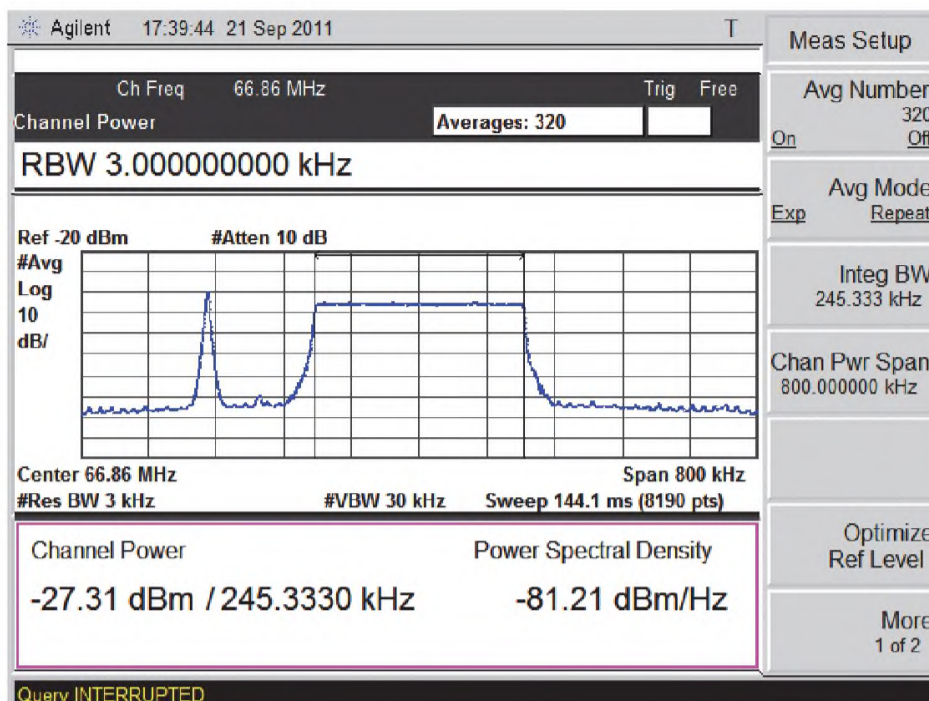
Agilent 17:39:44 21 Sep 2011 T

Ch Freq 66.86 MHz Trig Free

Channel Power

Averages: 320

RBW 3.000000000 kHz

Ref -20 dBm #Atten 10 dB

#Avg
Log
10
dB/

Center 66.86 MHz Span 800 kHz
#Res BW 3 kHz #VBW 30 kHz Sweep 144.1 ms (8190 pts)

Channel Power Power Spectral Density

-27.31 dBm / 245.3330 kHz -81.21 dBm/Hz

Query INTERRUPTED

Meas Setup

Avg Number
320
On Off

Avg Mode
Exp Repeat

Integ BW
245.333 kHz

Chan Pwr Span
800.000000 kHz

Optimize
Ref Level

More
1 of 2